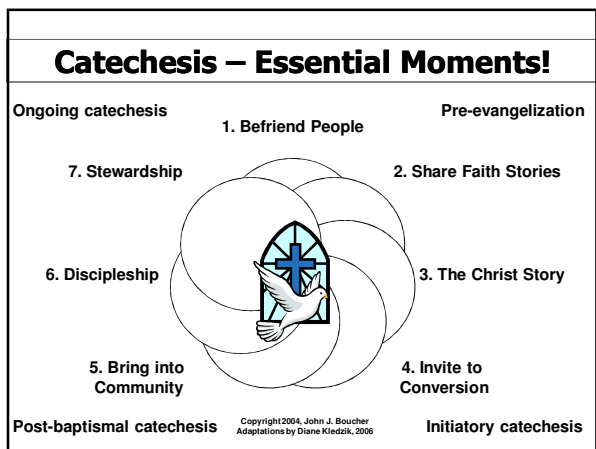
Catechesis – Essential Moments!

Ongoing catechesis

Pre-evangelization

1. Befriend People

7. Stewardship

2. Share Faith Stories

6. Discipleship

3. The Christ Story

5. Bring into Community

4. Invite to Conversion

Post-baptismal catechesis

Copyright 2004, John J. Boucher
Adaptations by Diane Kledzik, 2006

Initiatory catechesis